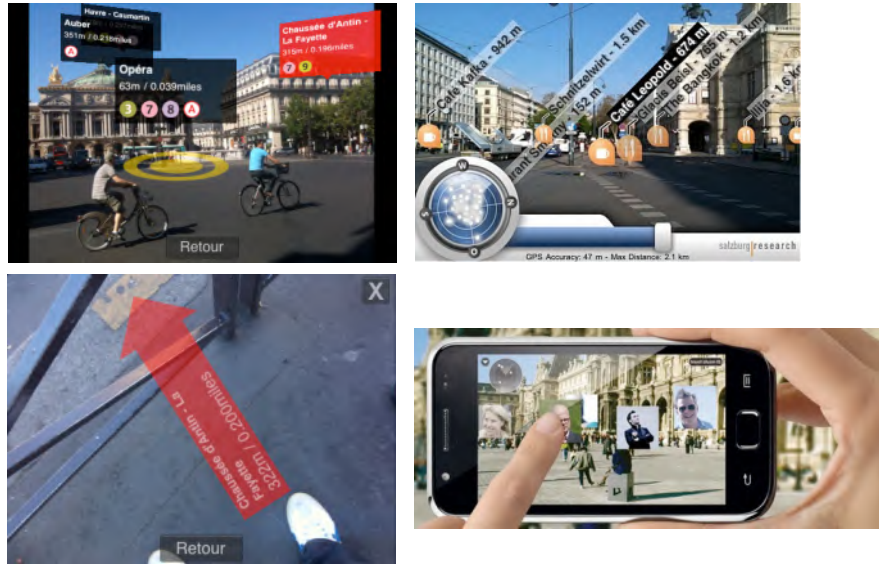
Havre - Caumartin

Auber
351m / 0.218miles
A

Opéra
63m / 0.039miles
3 7 8 A

Chaussée d'Antin - La Fayette
319m / 0.198miles
7 9

Retour

Café Kafka - 942 m
Schnitzelwirt - 1.5 km
Café Leopold - 674 m
Glacis Beisl - 785 m
The Bangkok - 1.2 km
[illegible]rant Sm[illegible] - 152 m
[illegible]ija - 1.6 k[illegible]

salzburg research
GPS Accuracy: 47 m - Max Distance: 2.1 km

X
Chaussée d'Antin - La Fayette
322m / 0.200miles
Retour